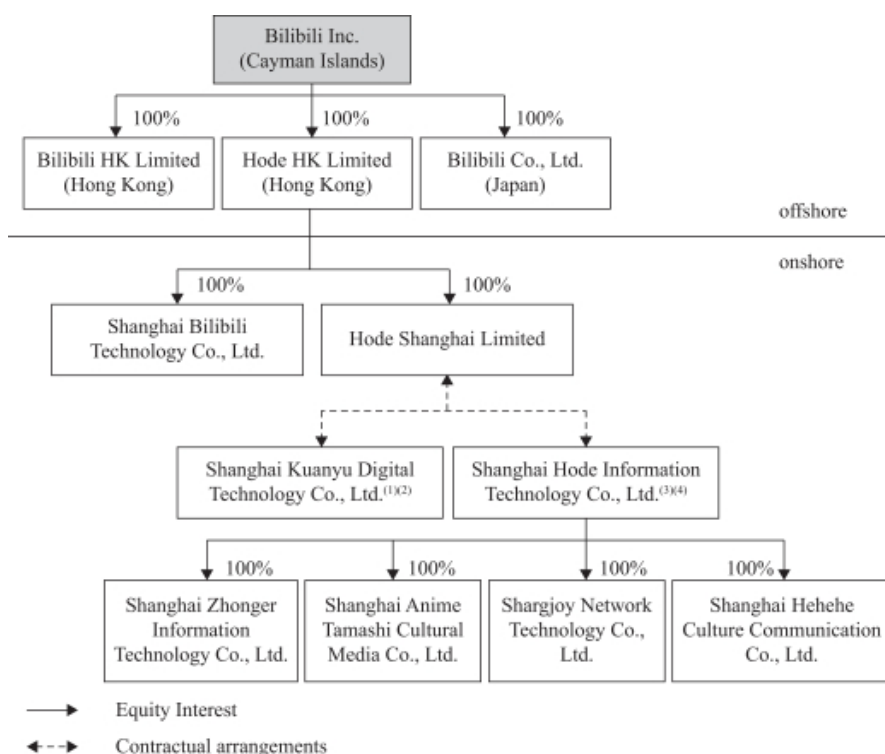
Bilibili Inc.
(Cayman Islands)

100%

100%

100%

Bilibili HK Limited
(Hong Kong)

Hode HK Limited
(Hong Kong)

Bilibili Co., Ltd.
(Japan)

offshore

onshore

100%

100%

Shanghai Bilibili Technology Co., Ltd.

Hode Shanghai Limited

Shanghai Kuanyu Digital Technology Co., Ltd.$^{(1)(2)}$

Shanghai Hode Information Technology Co., Ltd.$^{(3)(4)}$

100%

100%

100%

100%

Shanghai Zhonger Information Technology Co., Ltd.

Shanghai Anime Tamashi Cultural Media Co., Ltd.

Shargjoy Network Technology Co., Ltd.

Shanghai Hehehe Culture Communication Co., Ltd.

Equity Interest

Contractual arrangements